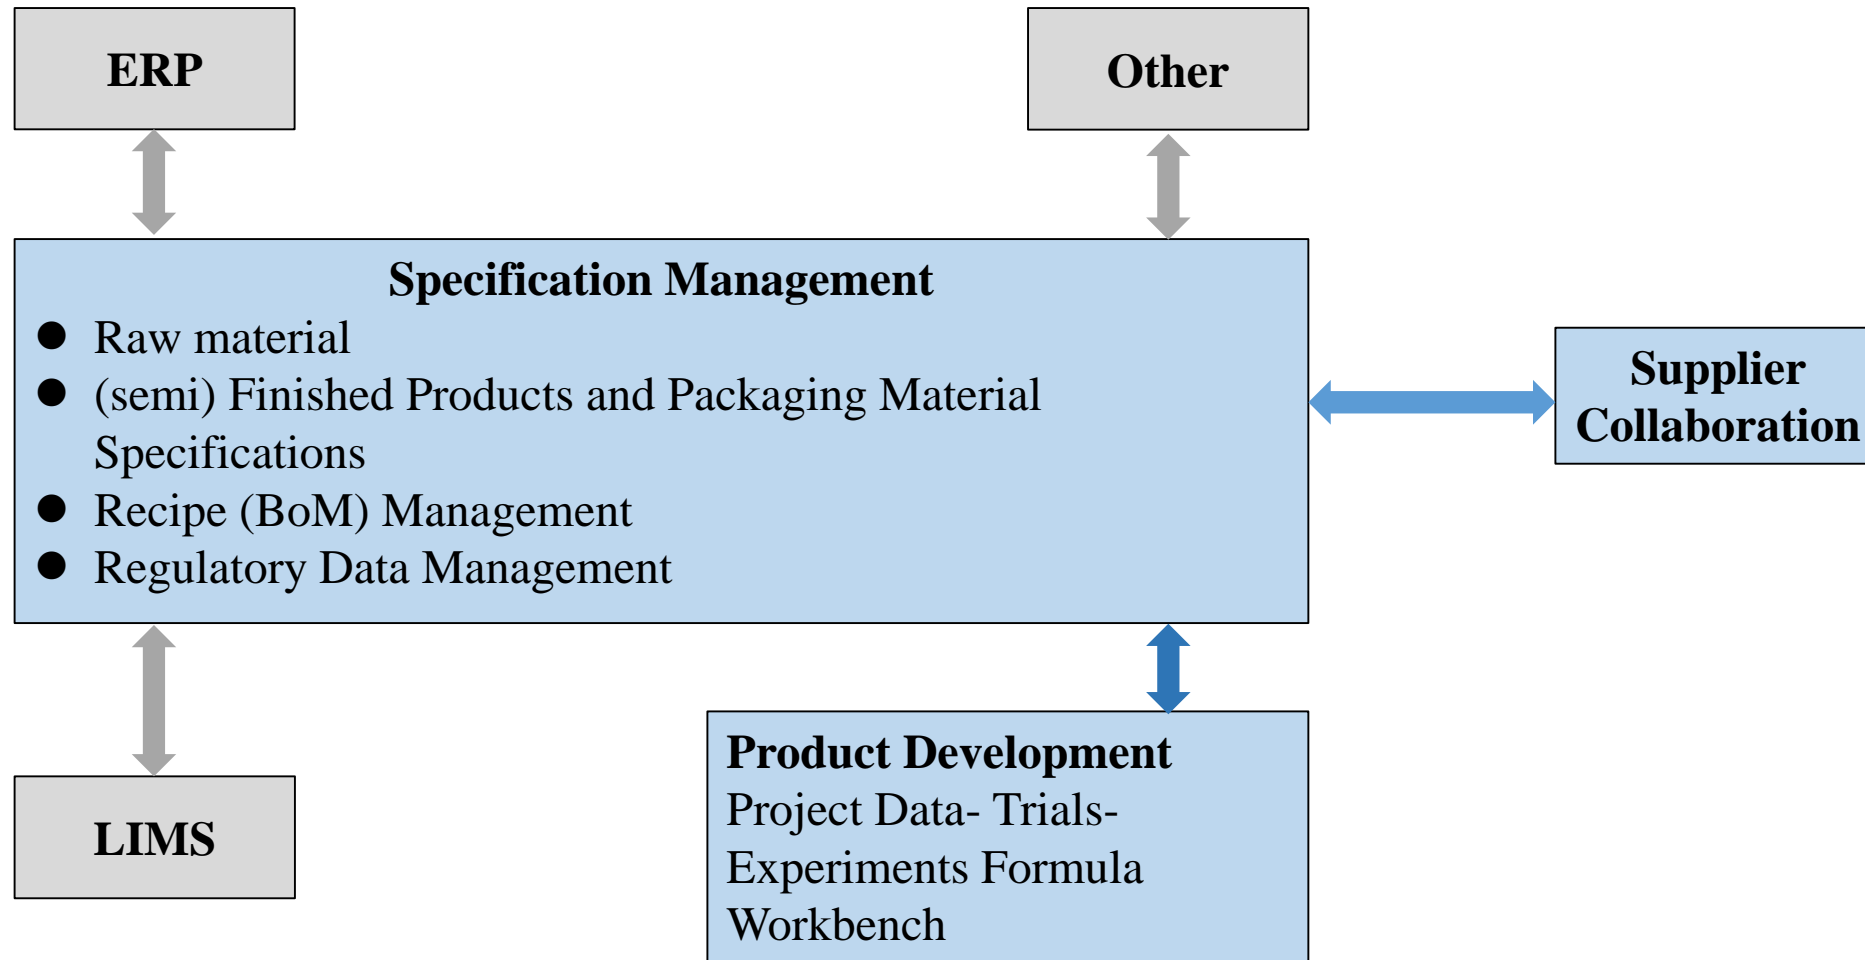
ERP

Other

Specification Management
- Raw material
- (semi) Finished Products and Packaging Material Specifications
- Recipe (BoM) Management
- Regulatory Data Management

Supplier Collaboration

LIMS

Product Development
Project Data- Trials- Experiments Formula Workbench